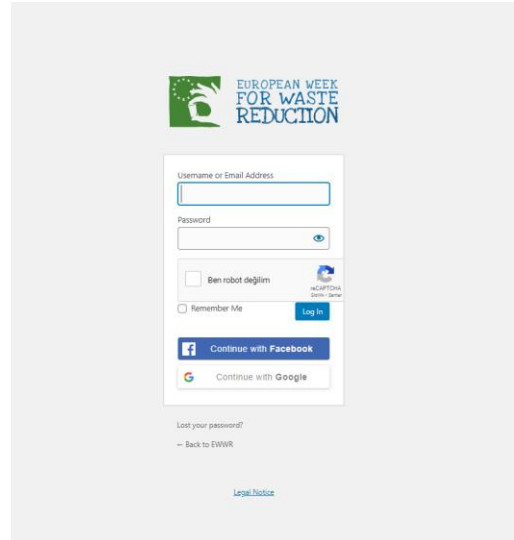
EUROPEAN WEEK FOR WASTE REDUCTION

Username or Email Address

Password

Ben robot değilim

reCAPTCHA
Gizlilik - Şartlar

Remember Me

Log In

Continue with Facebook

Continue with Google

Lost your password?

← Back to EWWR

Legal Notice